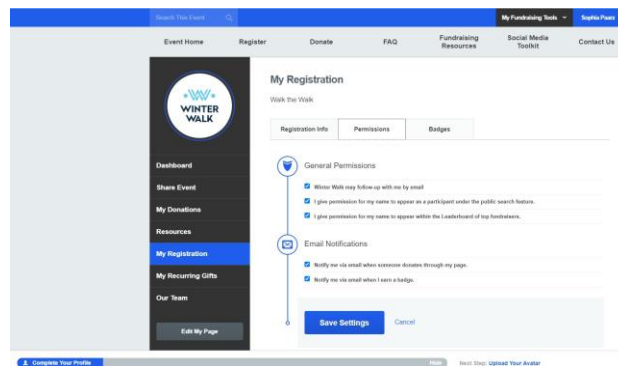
Search This Event

My Fundraising Tools

Sophia Paam

Event Home

Register

Donate

FAQ

Fundraising Resources

Social Media Toolkit

Contact Us

WINTER WALK

Dashboard

Share Event

My Donations

Resources

My Registration

My Recurring Gifts

Our Team

Edit My Page

My Registration

Walk the Walk

Registration Info

Permissions

Badges

General Permissions

Winter Walk may follow-up with me by email

I give permission for my name to appear as a participant under the public search feature.

I give permission for my name to appear within the Leaderboard of top fundraisers.

Email Notifications

Notify me via email when someone donates through my page.

Notify me via email when I earn a badge.

Save Settings

Cancel

Complete Your Profile

Hide

Next Step: Upload Your Avatar